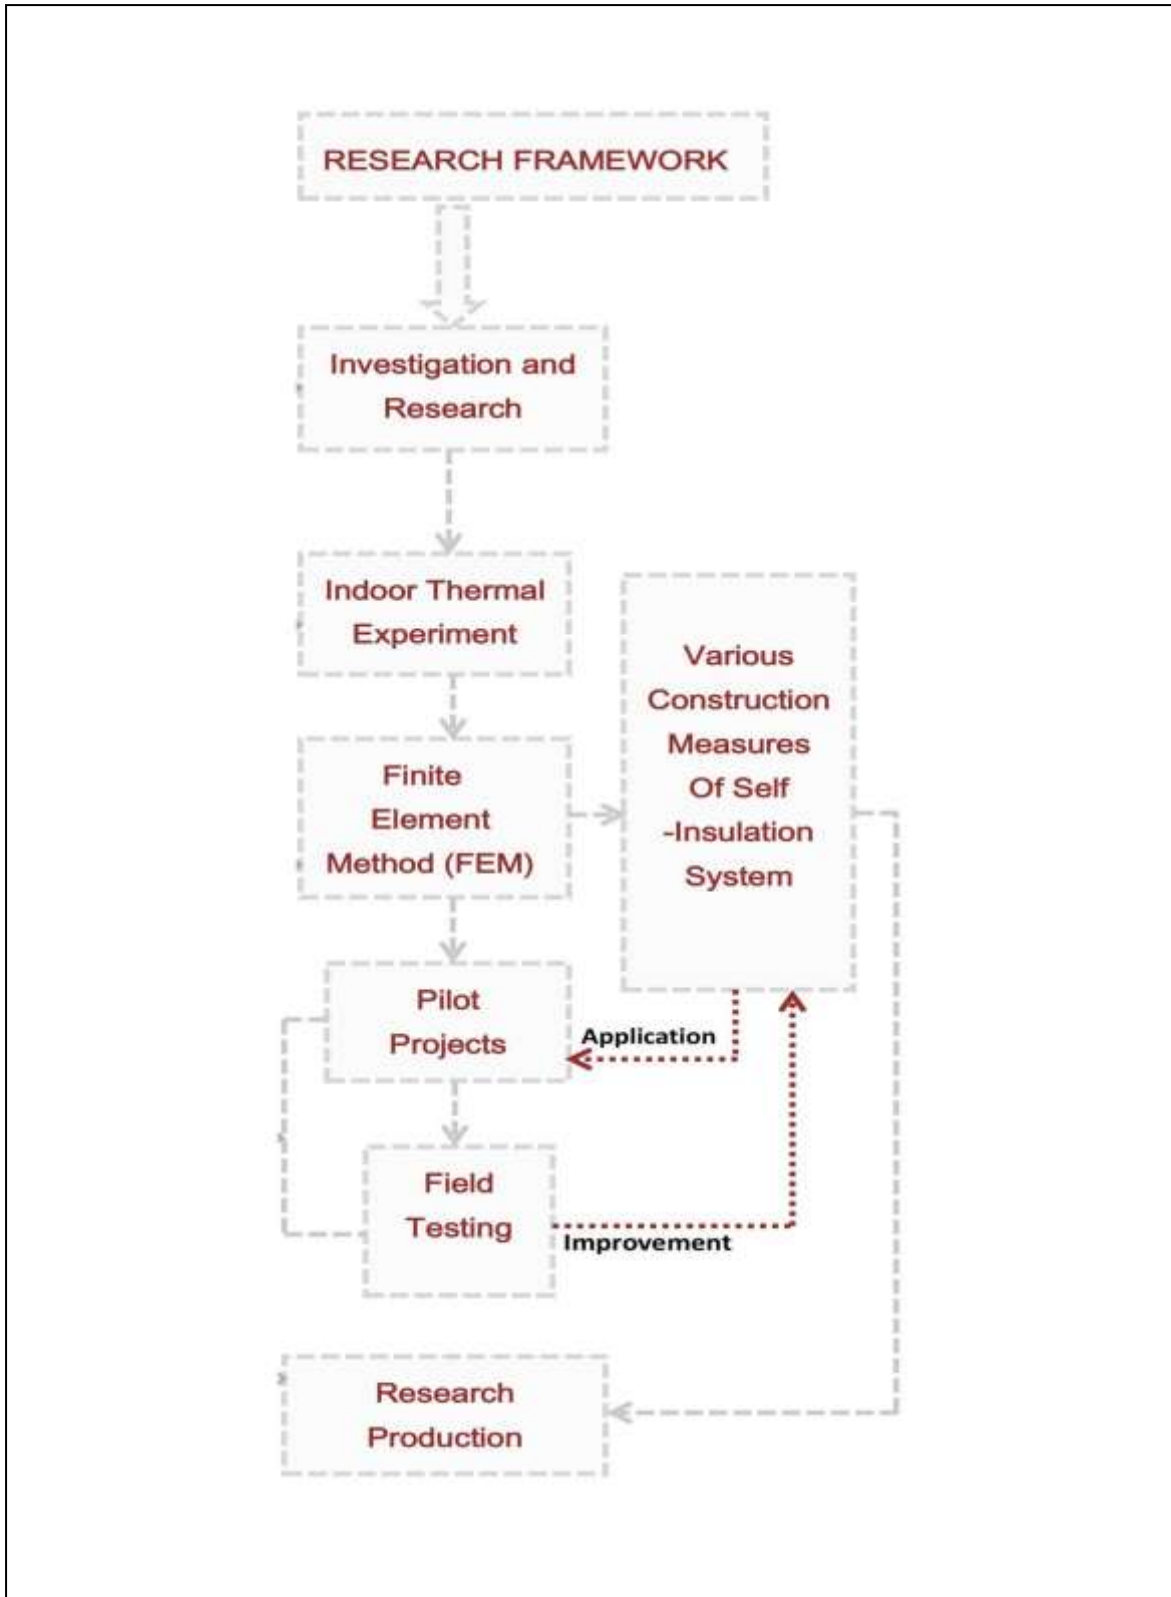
RESEARCH FRAMEWORK

Investigation and Research

Indoor Thermal Experiment

Finite Element Method (FEM)

Various Construction Measures Of Self -Insulation System

Pilot Projects

Application

Field Testing

Improvement

Research Production